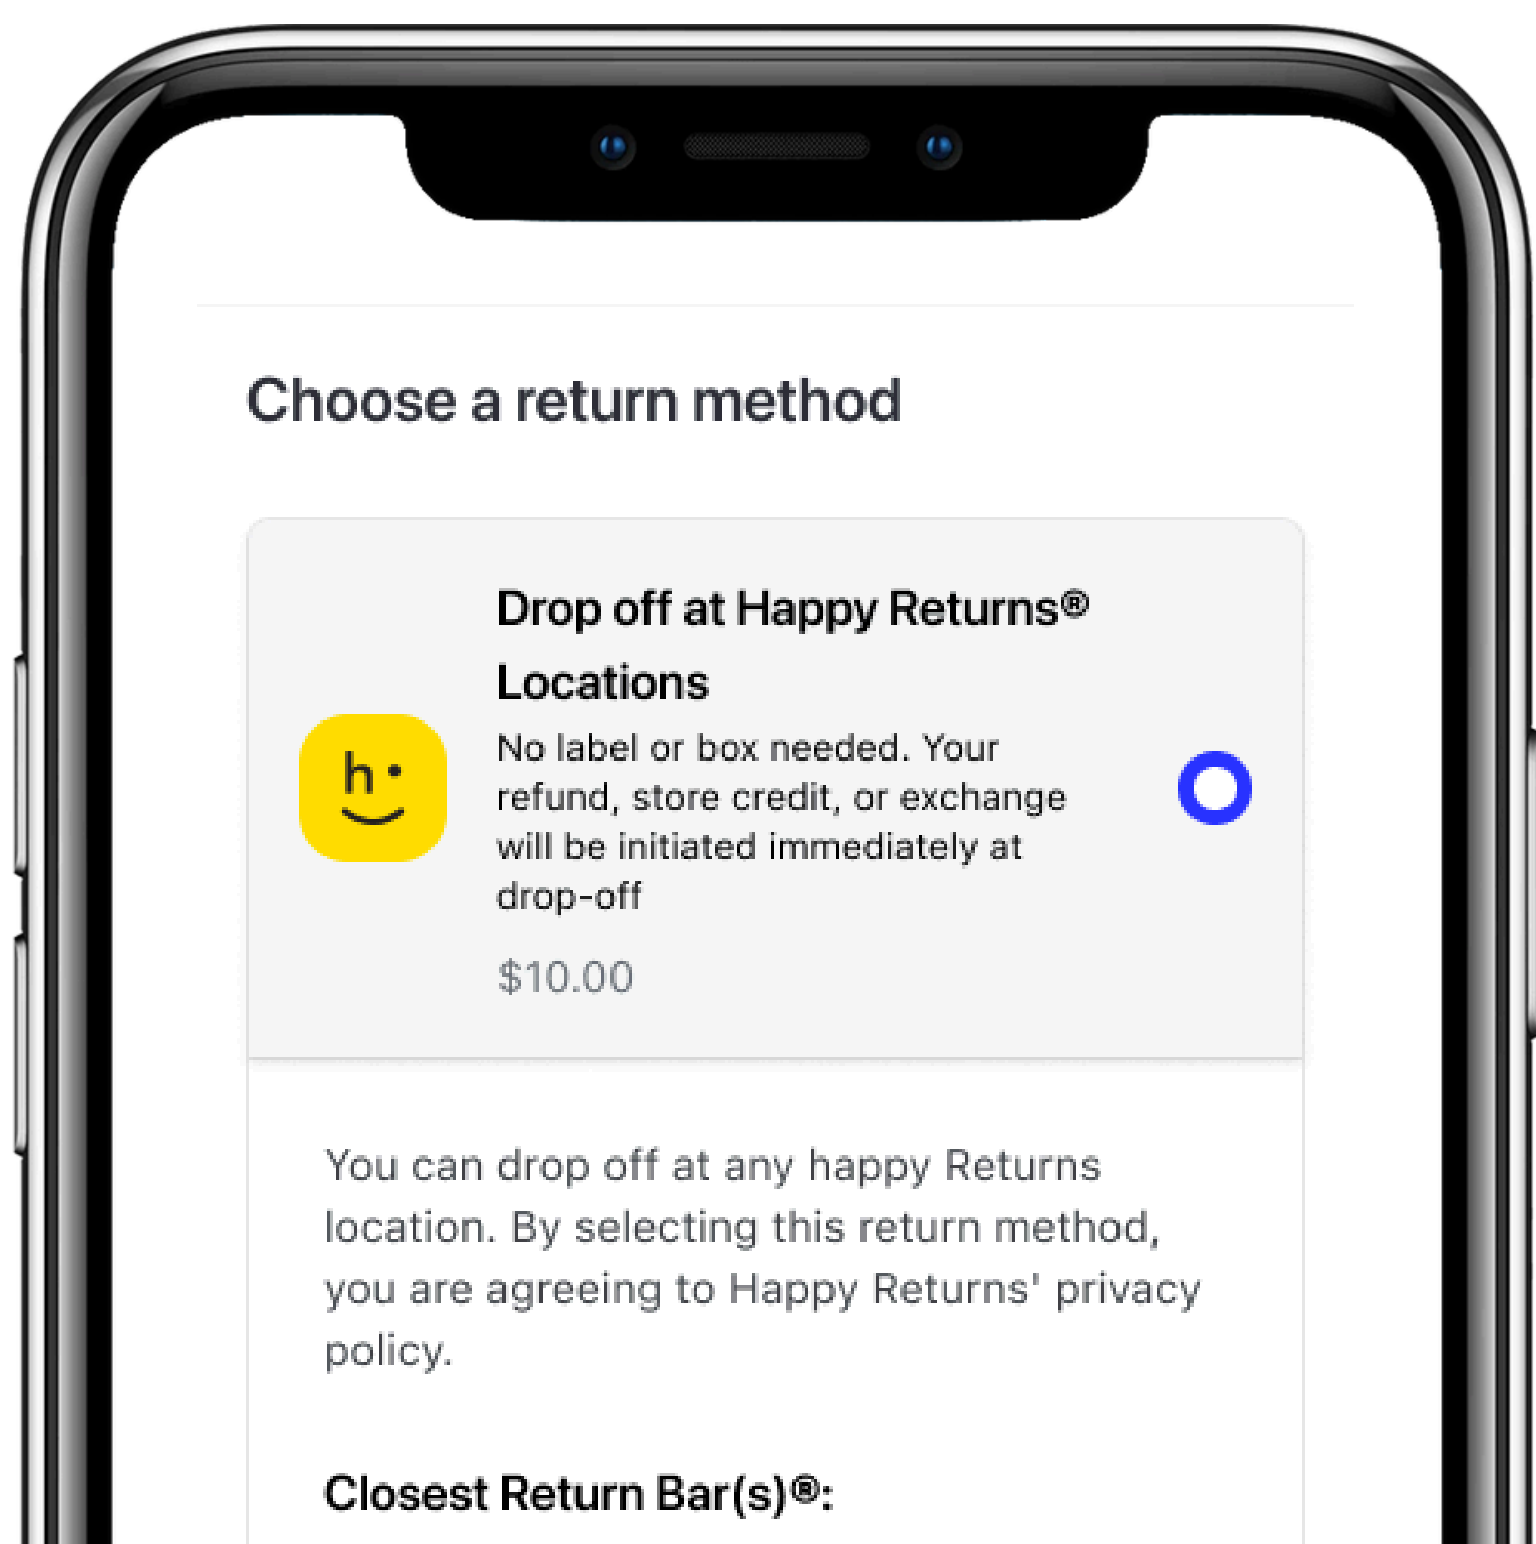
Choose a return method

h·

Drop off at Happy Returns® Locations

No label or box needed. Your refund, store credit, or exchange will be initiated immediately at drop-off

$10.00

You can drop off at any happy Returns location. By selecting this return method, you are agreeing to Happy Returns' privacy policy.

Closest Return Bar(s)®: